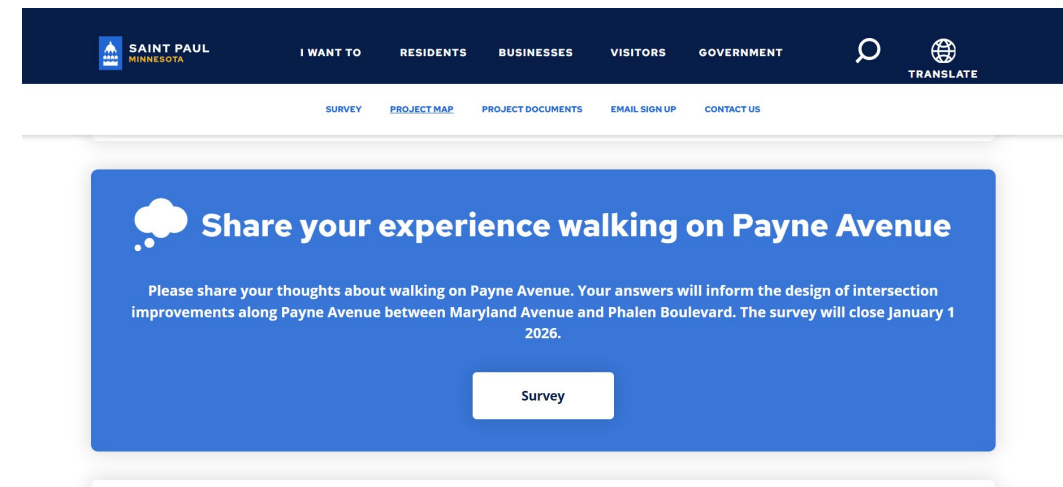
SAINT PAUL
MINNESOTA

I WANT TO
RESIDENTS
BUSINESSES
VISITORS
GOVERNMENT
TRANSLATE

SURVEY
PROJECT MAP
PROJECT DOCUMENTS
EMAIL SIGN UP
CONTACT US

Share your experience walking on Payne Avenue

Please share your thoughts about walking on Payne Avenue. Your answers will inform the design of intersection improvements along Payne Avenue between Maryland Avenue and Phalen Boulevard. The survey will close January 1 2026.

Survey